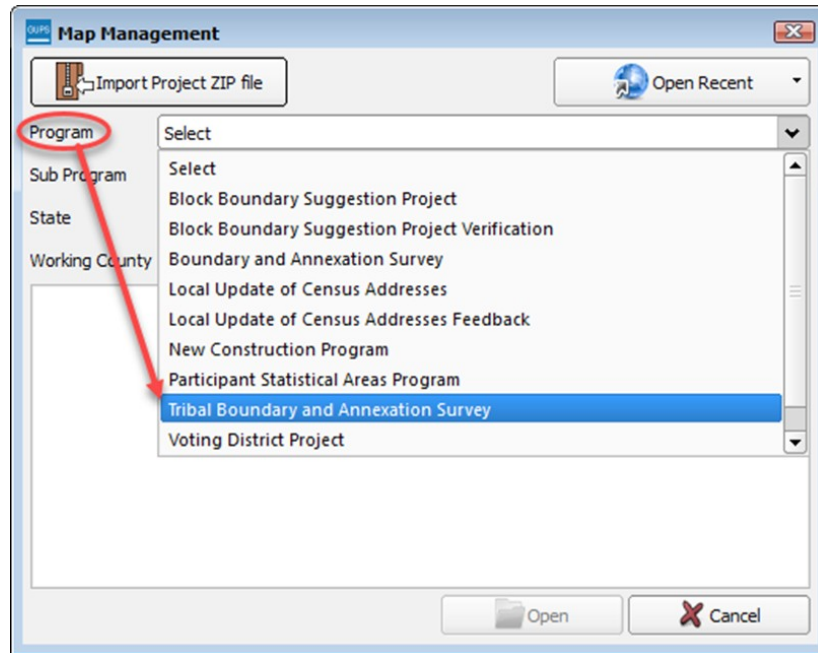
GUPS Map Management

Import Project ZIP file

Open Recent

Program

Select

Sub Program

State

Working County

Select
Block Boundary Suggestion Project
Block Boundary Suggestion Project Verification
Boundary and Annexation Survey
Local Update of Census Addresses
Local Update of Census Addresses Feedback
New Construction Program
Participant Statistical Areas Program
Tribal Boundary and Annexation Survey
Voting District Project

Open

Cancel